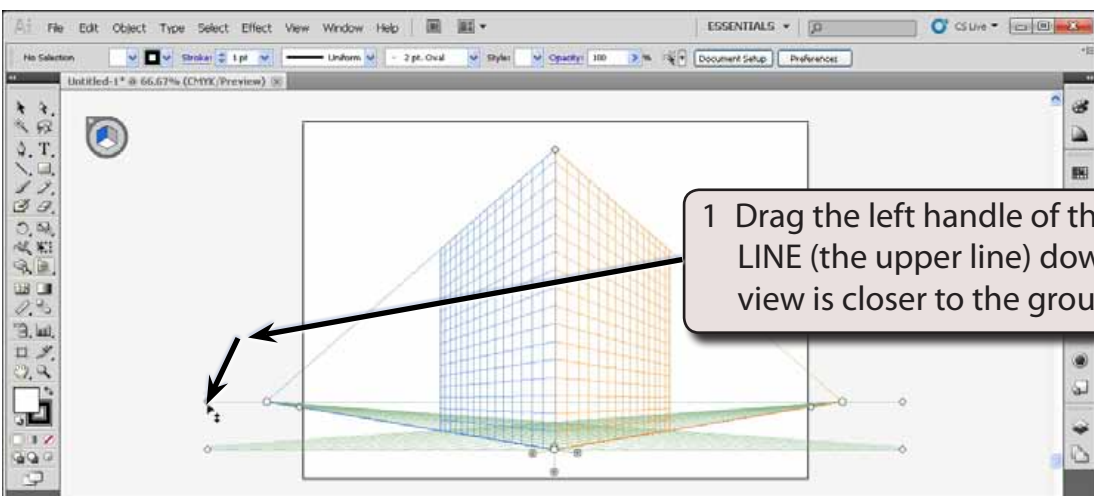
Ai File Edit Object Type Select Effect View Window Help

ESSENTIALS ▾ CS Live ▾

No Selection Stroke: 1 pt Uniform 2 pt. Oval Style: Opacity: 100 % Document Setup Preferences

Untitled-1* @ 66.67% (CMYK/Preview)

1 Drag the left handle of th LINE (the upper line) dow view is closer to the grou